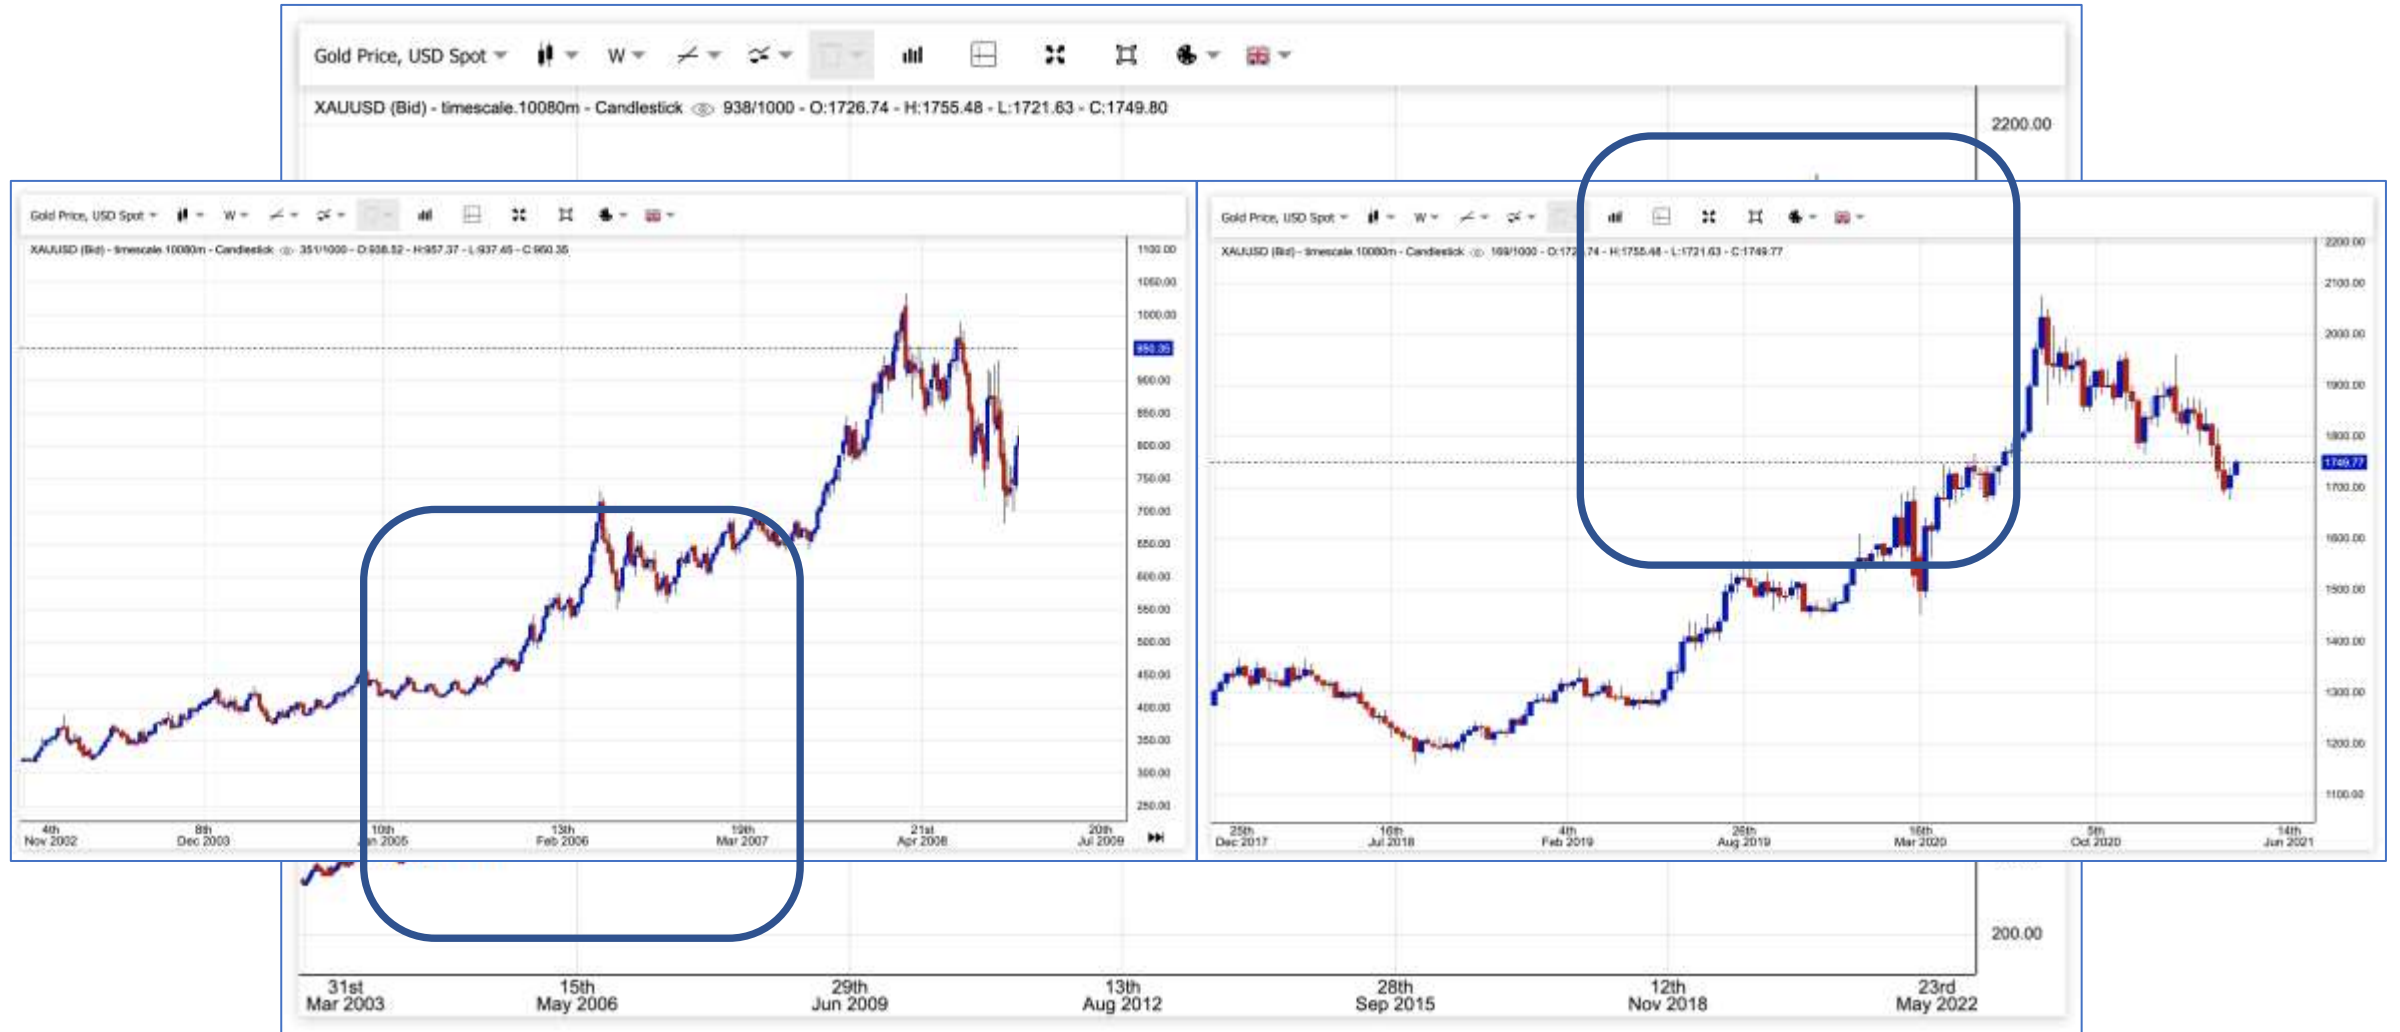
Gold Price, USD Spot W

XAUUSD (Bid) - timescale.10080m - Candlestick 938/1000 - O:1726.74 - H:1755.48 - L:1721.63 - C:1749.80

2200.00

Gold Price, USD Spot W

XAUUSD (Bid) - timescale.10080m - Candlestick 351/1000 - O:938.52 - H:957.37 - L:937.45 - C:950.35

1100.00
1050.00
1000.00
950.35
900.00
850.00
800.00
750.00
700.00
650.00
600.00
550.00
500.00
450.00
400.00
350.00
300.00
250.00

4th Nov 2002
8th Dec 2003
10th Jan 2005
13th Feb 2006
19th Mar 2007
21st Apr 2008
20th Jul 2009

Gold Price, USD Spot W

XAUUSD (Bid) - timescale.10080m - Candlestick 169/1000 - O:172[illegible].74 - H:1755.48 - L:1721.63 - C:1749.77

2200.00
2100.00
2000.00
1900.00
1800.00
1749.77
1700.00
1600.00
1500.00
1400.00
1300.00
1200.00
1100.00

25th Dec 2017
16th Jul 2018
4th Feb 2019
26th Aug 2019
16th Mar 2020
5th Oct 2020
14th Jun 2021

200.00

31st Mar 2003
15th May 2006
29th Jun 2009
13th Aug 2012
28th Sep 2015
12th Nov 2018
23rd May 2022